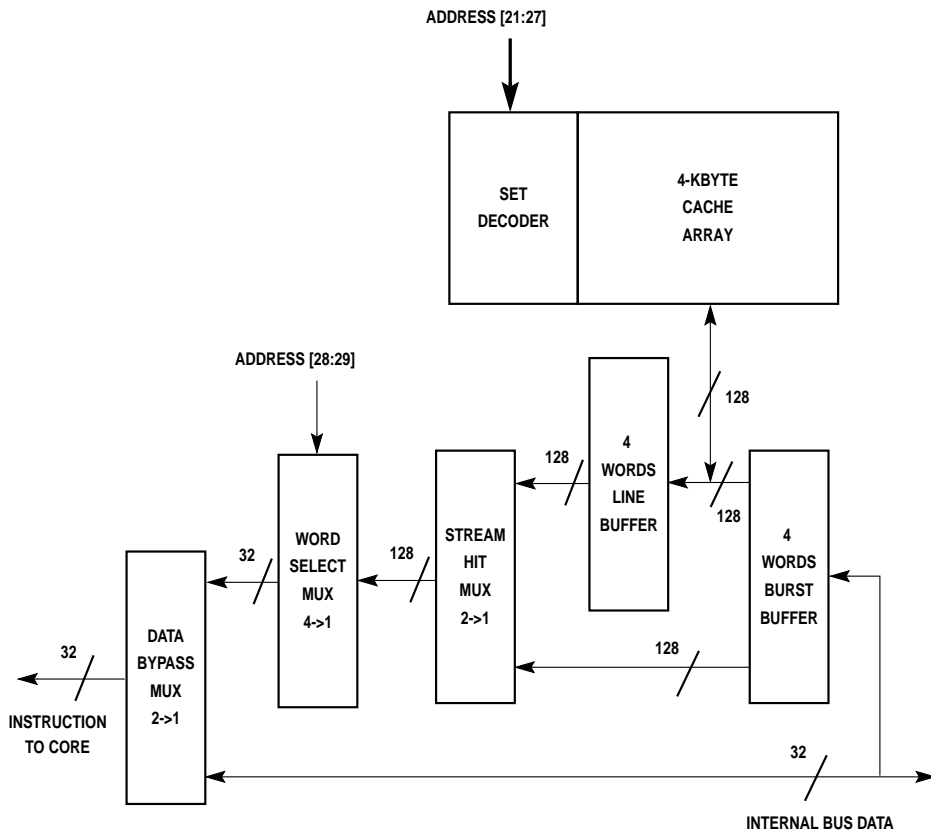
ADDRESS [21:27]

SET DECODER

4-KBYTE CACHE ARRAY

ADDRESS [28:29]

128

4 WORDS LINE BUFFER

128

128

32

WORD SELECT MUX 4->1

128

STREAM HIT MUX 2->1

4 WORDS BURST BUFFER

DATA BYPASS MUX 2->1

32

128

INSTRUCTION TO CORE

32

INTERNAL BUS DATA